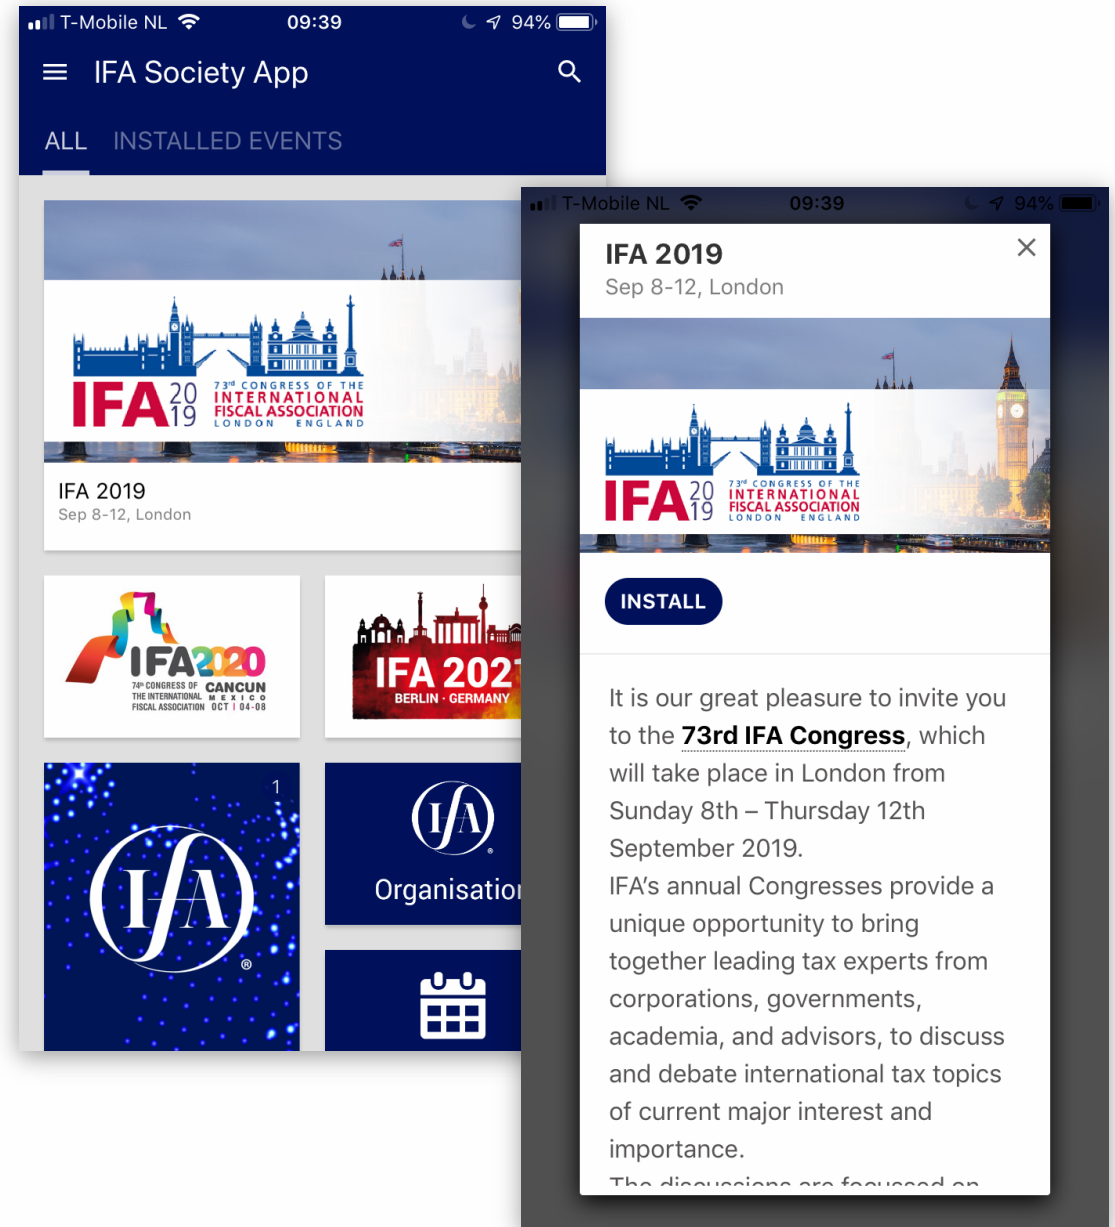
T-Mobile NL 09:39 94%

IFA Society App

ALL INSTALLED EVENTS

IFA 2019 73rd CONGRESS OF THE INTERNATIONAL FISCAL ASSOCIATION LONDON ENGLAND

IFA 2019
Sep 8-12, London

IFA 2020 74th CONGRESS OF THE INTERNATIONAL FISCAL ASSOCIATION CANCUN MEXICO OCT | 04-08

IFA 202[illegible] BERLIN · GERMANY

1

IFA

IFA

Organisatio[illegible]

T-Mobile NL 09:39 94%

IFA 2019
Sep 8-12, London

IFA 2019 73rd CONGRESS OF THE INTERNATIONAL FISCAL ASSOCIATION LONDON ENGLAND

INSTALL

It is our great pleasure to invite you to the **73rd IFA Congress**, which will take place in London from Sunday 8th – Thursday 12th September 2019.
IFA's annual Congresses provide a unique opportunity to bring together leading tax experts from corporations, governments, academia, and advisors, to discuss and debate international tax topics of current major interest and importance.
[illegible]